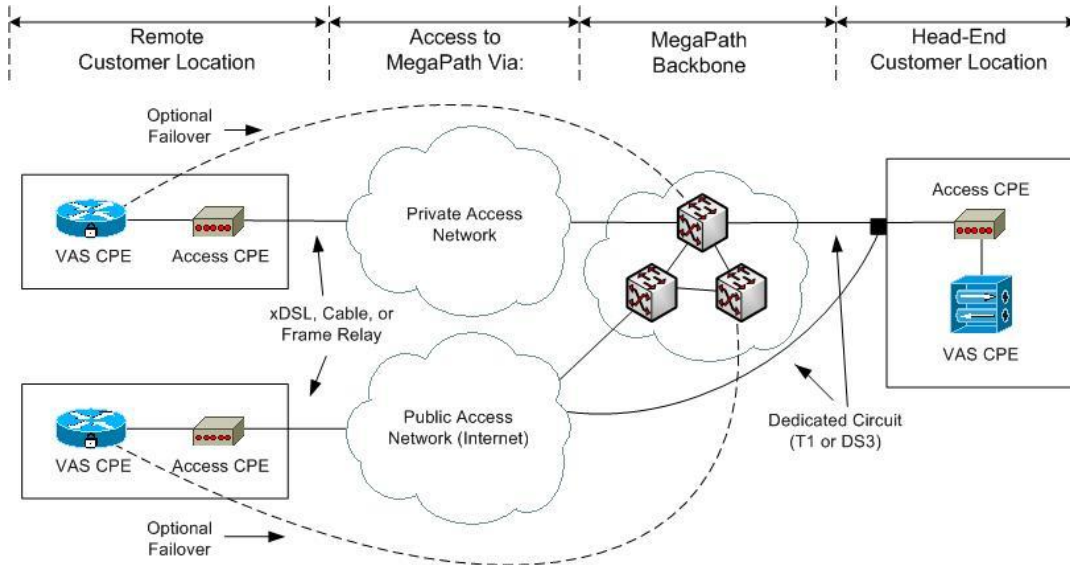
Remote Customer Location

Access to MegaPath Via:

MegaPath Backbone

Head-End Customer Location

Optional Failover

VAS CPE

Access CPE

Private Access Network

Access CPE

xDSL, Cable, or Frame Relay

VAS CPE

Public Access Network (Internet)

VAS CPE

Access CPE

Dedicated Circuit (T1 or DS3)

Optional Failover